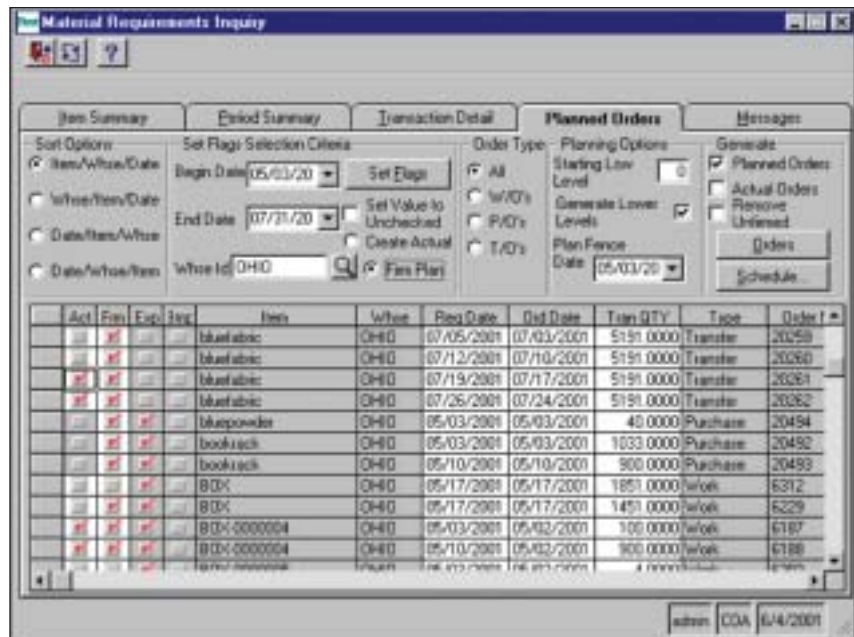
Material Requirements Inquiry

Item Summary | Period Summary | Transaction Detail | Planned Orders | Messages

Sort Options
Item/Whse/Date
Whse/Item/Date
Date/Item/Whse
Date/Whse/Item

Set Flags Selection Criteria
Begin Date 05/03/20
Set Flags
End Date 07/31/20
Set Value to Unchecked
Create Actual
Whse Id OHIO
Firm Plan

Order Type
All
W/O's
P/O's
T/O's

Planning Options
Starting Low Level 0
Generate Lower Levels
Plan Fence Date 05/03/20

Generate
Planned Orders
Actual Orders
Remove Unfirmed
Orders
Schedule...

| | Act | Frm | Exp | Ing | Item | Whse | Req Date | Dtd Date | Tran QTY | Type | Order # |
|---|---|---|---|---|---|---|---|---|---|---|---|
| | | | | | bluefabric | OHIO | 07/05/2001 | 07/03/2001 | 5191.0000 | Transfer | 20259 |
| | | | | | bluefabric | OHIO | 07/12/2001 | 07/10/2001 | 5191.0000 | Transfer | 20260 |
| | | | | | bluefabric | OHIO | 07/19/2001 | 07/17/2001 | 5191.0000 | Transfer | 20261 |
| | | | | | bluefabric | OHIO | 07/26/2001 | 07/24/2001 | 5191.0000 | Transfer | 20262 |
| | | | | | bluepowder | OHIO | 05/03/2001 | 05/03/2001 | 40.0000 | Purchase | 20494 |
| | | | | | booksack | OHIO | 05/03/2001 | 05/03/2001 | 1033.0000 | Purchase | 20492 |
| | | | | | booksack | OHIO | 05/10/2001 | 05/10/2001 | 900.0000 | Purchase | 20493 |
| | | | | | BOX | OHIO | 05/17/2001 | 05/17/2001 | 1851.0000 | Work | 6312 |
| | | | | | BOX | OHIO | 05/17/2001 | 05/17/2001 | 1451.0000 | Work | 6229 |
| | | | | | BOX-0000004 | OHIO | 05/03/2001 | 05/02/2001 | 100.0000 | Work | 6187 |
| | | | | | BOX-0000004 | OHIO | 05/10/2001 | 05/02/2001 | 900.0000 | Work | 6188 |

admin | COA | 6/4/2001